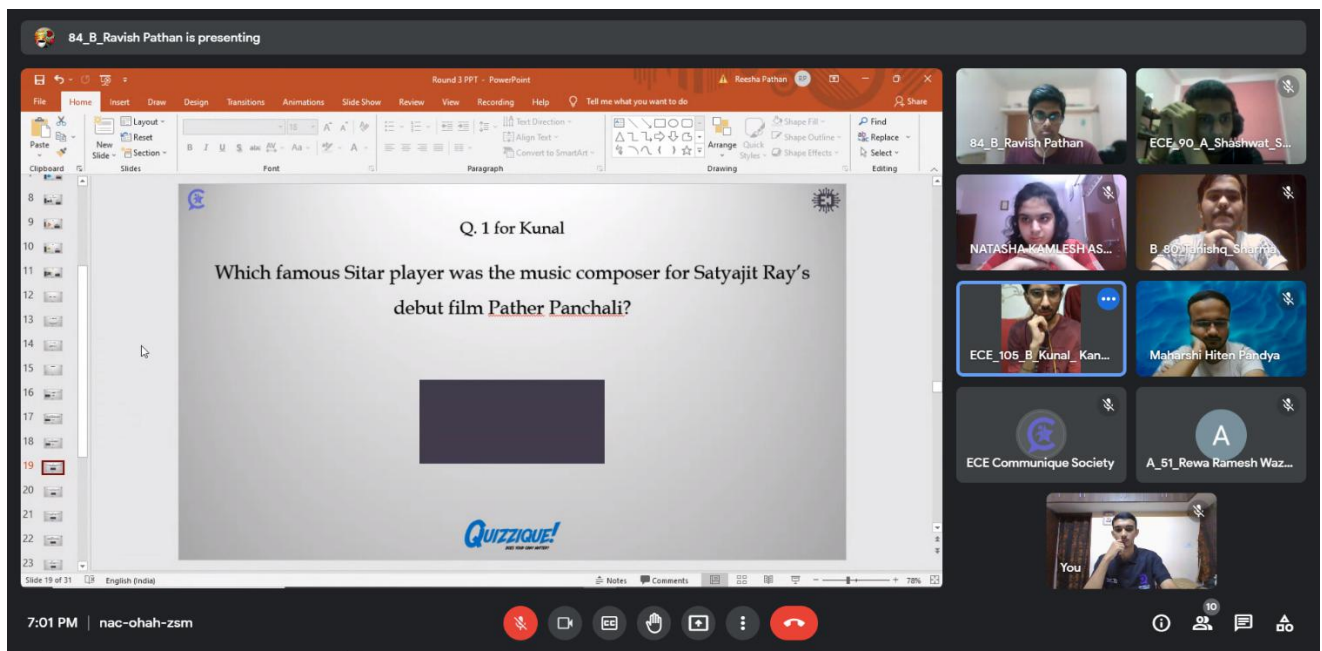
84_B_Ravish Pathan is presenting

Round 3 PPT - PowerPoint

Reesha Pathan RP

File Home Insert Draw Design Transitions Animations Slide Show Review View Recording Help Tell me what you want to do Share

Paste Clipboard New Slide Layout Reset Section Slides Font Paragraph Text Direction Align Text Convert to SmartArt Drawing Arrange Quick Styles Shape Fill Shape Outline Shape Effects Find Replace Select Editing

8 9 10 11 12 13 14 15 16 17 18 19 20 21 22 23

Q. 1 for Kunal

Which famous Sitar player was the music composer for Satyajit Ray's debut film Pather Panchali?

QUIZZIQUE!

Slide 19 of 31 English (India) Notes Comments 78%

84_B_Ravish Pathan

ECE_90_A_Shashwat_S...

NATASHA KAMLESH AS...

B_80_Tanishq_Sharma

ECE_105_B_Kunal_Kan...

Maharshi Hiten Pandya

ECE Communique Society

A

A_51_Rewa Ramesh Waz...

You

7:01 PM | nac-ohah-zsm

10